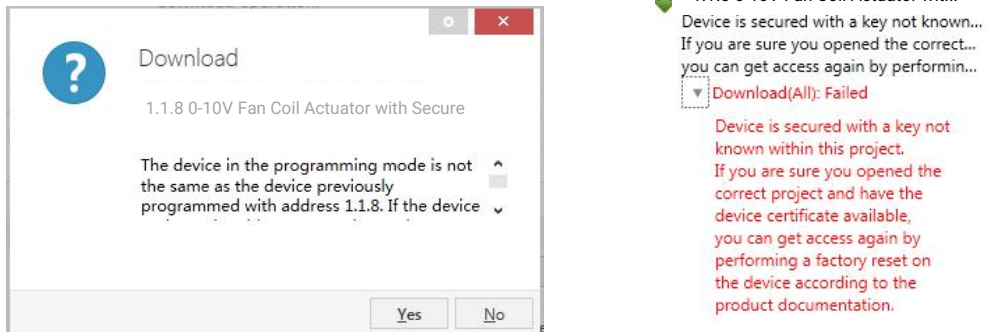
×

Download

1.1.8 0-10V Fan Coil Actuator with Secure

The device in the programming mode is not the same as the device previously programmed with address 1.1.8. If the device

Yes No

Device is secured with a key not known...
If you are sure you opened the correct...
you can get access again by performin...

Download(All): Failed

Device is secured with a key not known within this project.
If you are sure you opened the correct project and have the device certificate available, you can get access again by performing a factory reset on the device according to the product documentation.